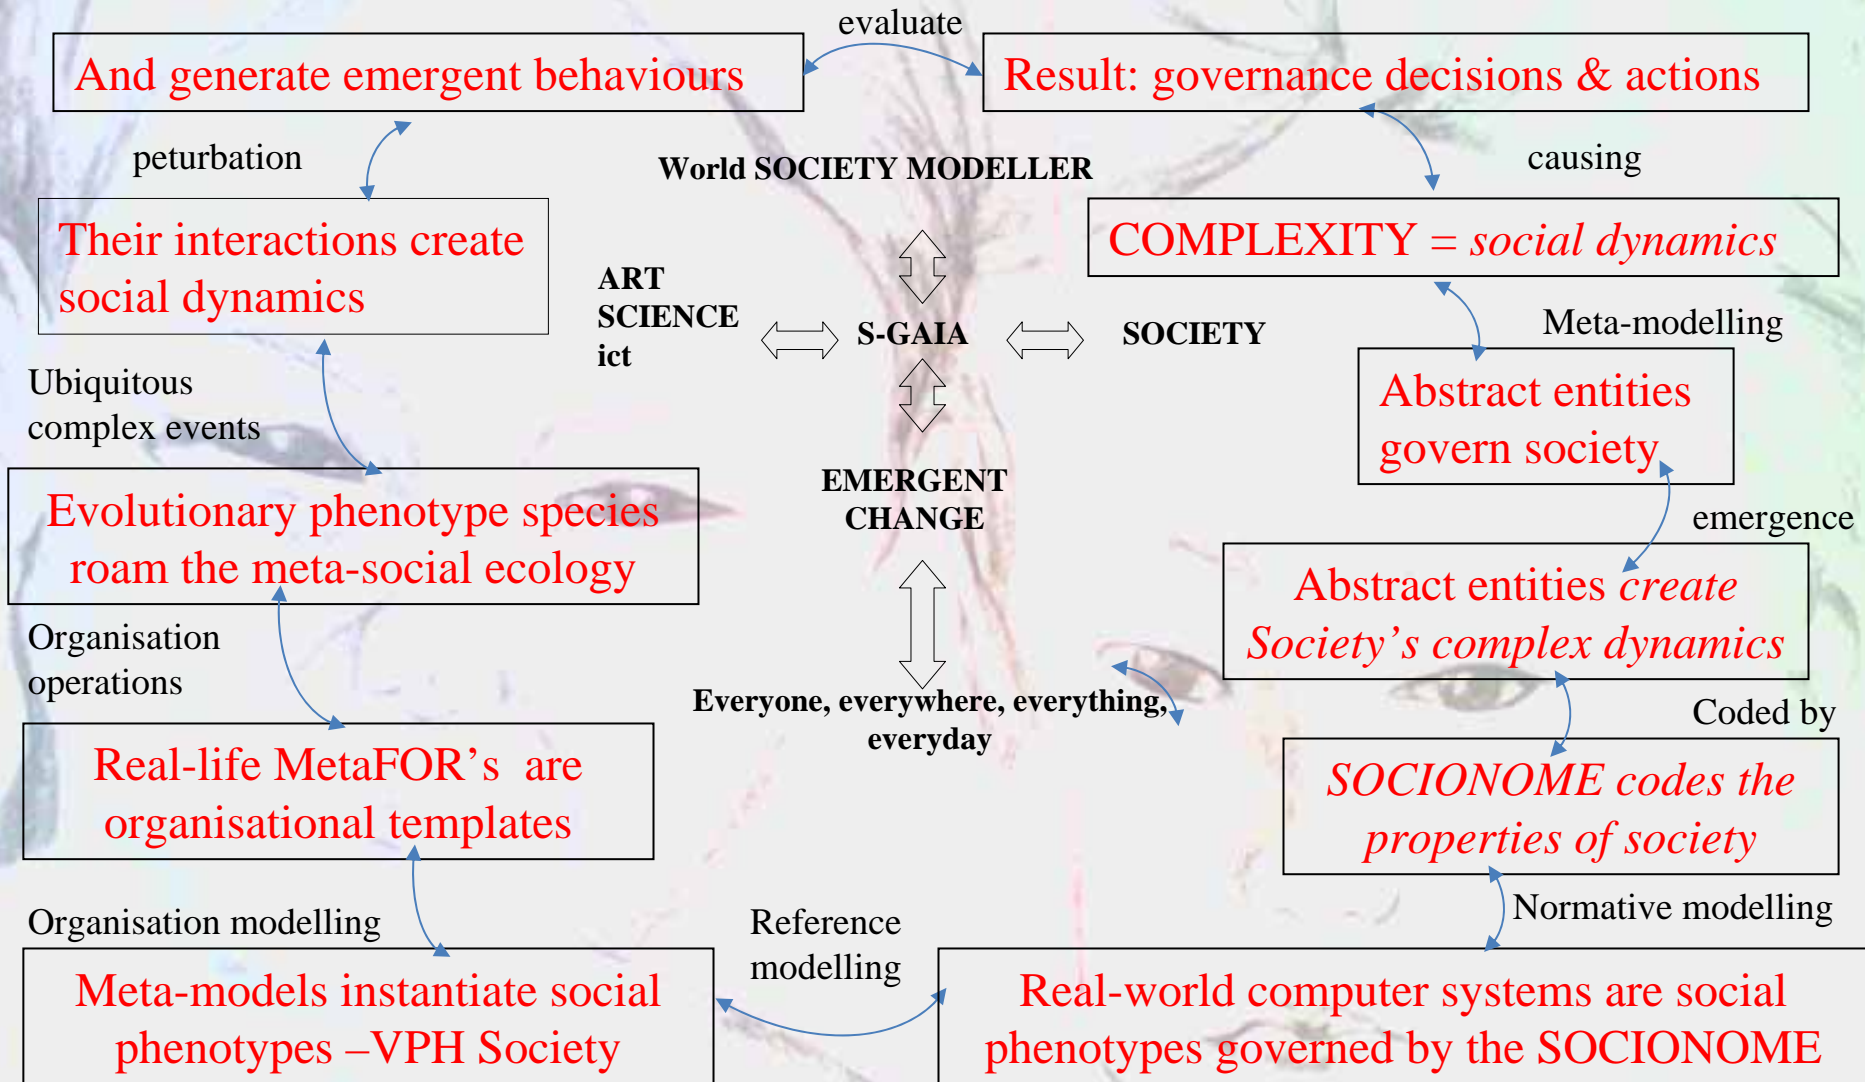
evaluate

And generate emergent behaviours

Result: governance decisions & actions

peturbation

World SOCIETY MODELLER

causing

Their interactions create social dynamics

COMPLEXITY = social dynamics

ART
SCIENCE
ict

S-GAIA

SOCIETY

Meta-modelling

Abstract entities govern society

Ubiquitous complex events

EMERGENT CHANGE

emergence

Evolutionary phenotype species roam the meta-social ecology

Abstract entities create Society's complex dynamics

Organisation operations

Everyone, everywhere, everything, everyday

Coded by

Real-life MetaFOR's are organisational templates

SOCIONOME codes the properties of society

Normative modelling

Organisation modelling

Reference modelling

Meta-models instantiate social phenotypes –VPH Society

Real-world computer systems are social phenotypes governed by the SOCIONOME